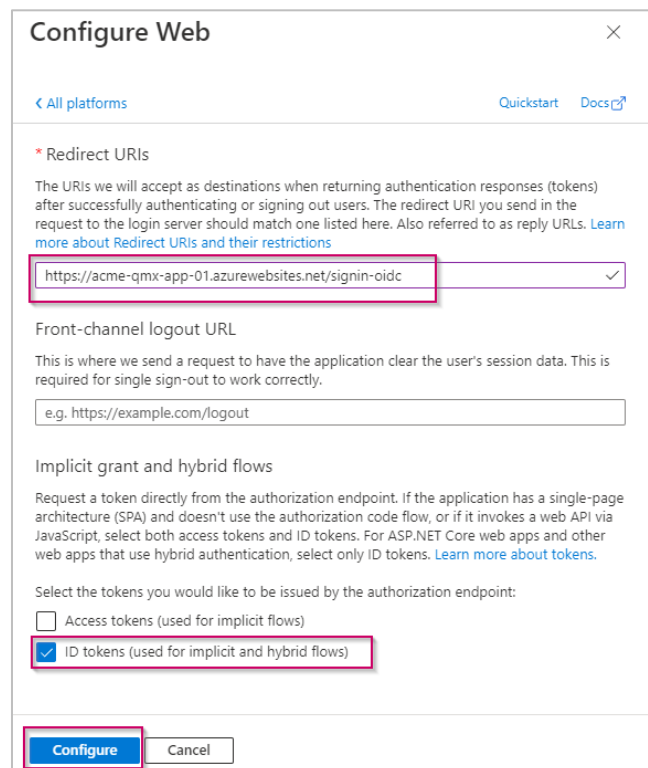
Configure Web

×

‹ All platforms

Quickstart

Docs

* Redirect URIs

The URIs we will accept as destinations when returning authentication responses (tokens) after successfully authenticating or signing out users. The redirect URI you send in the request to the login server should match one listed here. Also referred to as reply URLs. Learn more about Redirect URIs and their restrictions

https://acme-qmx-app-01.azurewebsites.net/signin-oidc

Front-channel logout URL

This is where we send a request to have the application clear the user's session data. This is required for single sign-out to work correctly.

e.g. https://example.com/logout

Implicit grant and hybrid flows

Request a token directly from the authorization endpoint. If the application has a single-page architecture (SPA) and doesn't use the authorization code flow, or if it invokes a web API via JavaScript, select both access tokens and ID tokens. For ASP.NET Core web apps and other web apps that use hybrid authentication, select only ID tokens. Learn more about tokens.

Select the tokens you would like to be issued by the authorization endpoint:

Access tokens (used for implicit flows)

ID tokens (used for implicit and hybrid flows)

Configure

Cancel